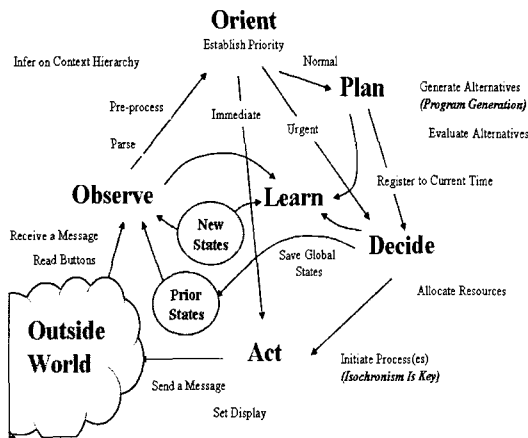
Orient
Establish Priority

Infer on Context Hierarchy

Normal

Plan

Generate Alternatives
*(Program Generation)*

Evaluate Alternatives

Pre-process

Immediate

Urgent

Parse

Register to Current Time

Observe

Learn

New States

Decide

Receive a Message

Read Buttons

Save Global States

Prior States

Allocate Resources

Outside World

Act

Initiate Process(es)
*(Isochronism Is Key)*

Send a Message

Set Display